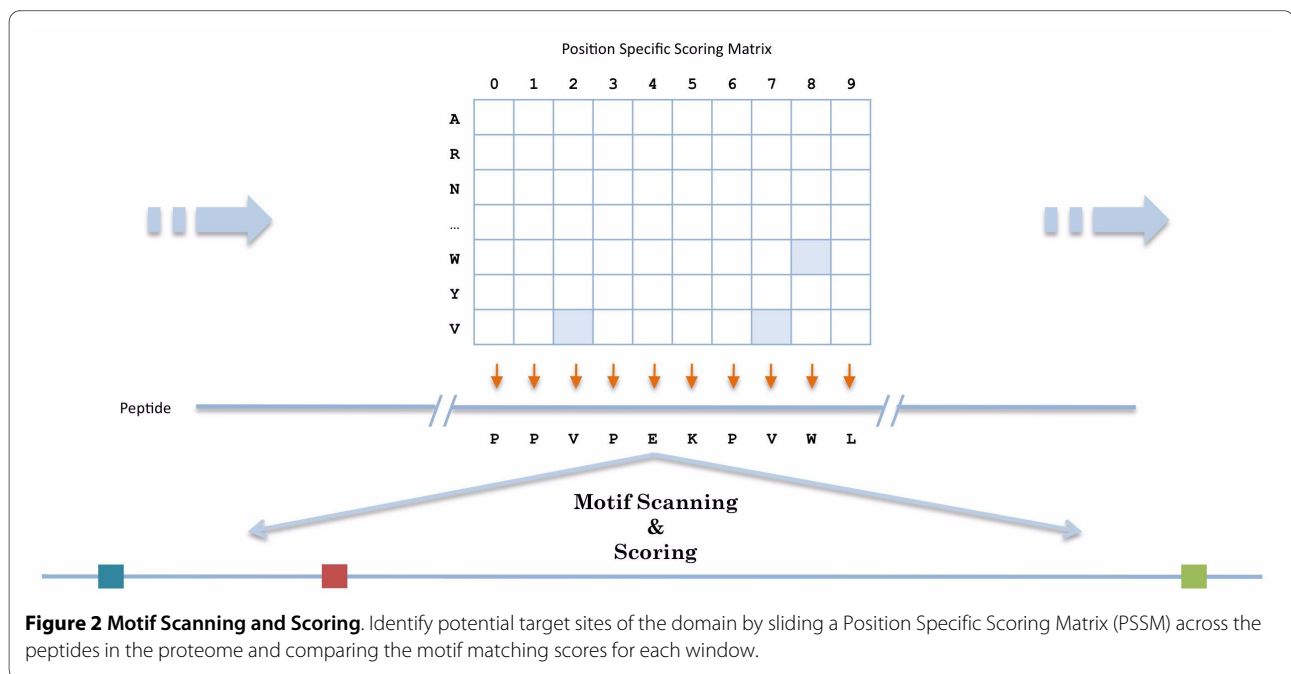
Position Specific Scoring Matrix

|   | 0 | 1 | 2 | 3 | 4 | 5 | 6 | 7 | 8 | 9 |
|---|---|---|---|---|---|---|---|---|---|---|
| A |  |  |  |  |  |  |  |  |  |  |
| R |  |  |  |  |  |  |  |  |  |  |
| N |  |  |  |  |  |  |  |  |  |  |
| ... |  |  |  |  |  |  |  |  |  |  |
| W |  |  |  |  |  |  |  |  |  |  |
| Y |  |  |  |  |  |  |  |  |  |  |
| V |  |  |  |  |  |  |  |  |  |  |

Peptide

P P V P E K P V W L

Motif Scanning
&
Scoring

**Figure 2 Motif Scanning and Scoring**. Identify potential target sites of the domain by sliding a Position Specific Scoring Matrix (PSSM) across the peptides in the proteome and comparing the motif matching scores for each window.